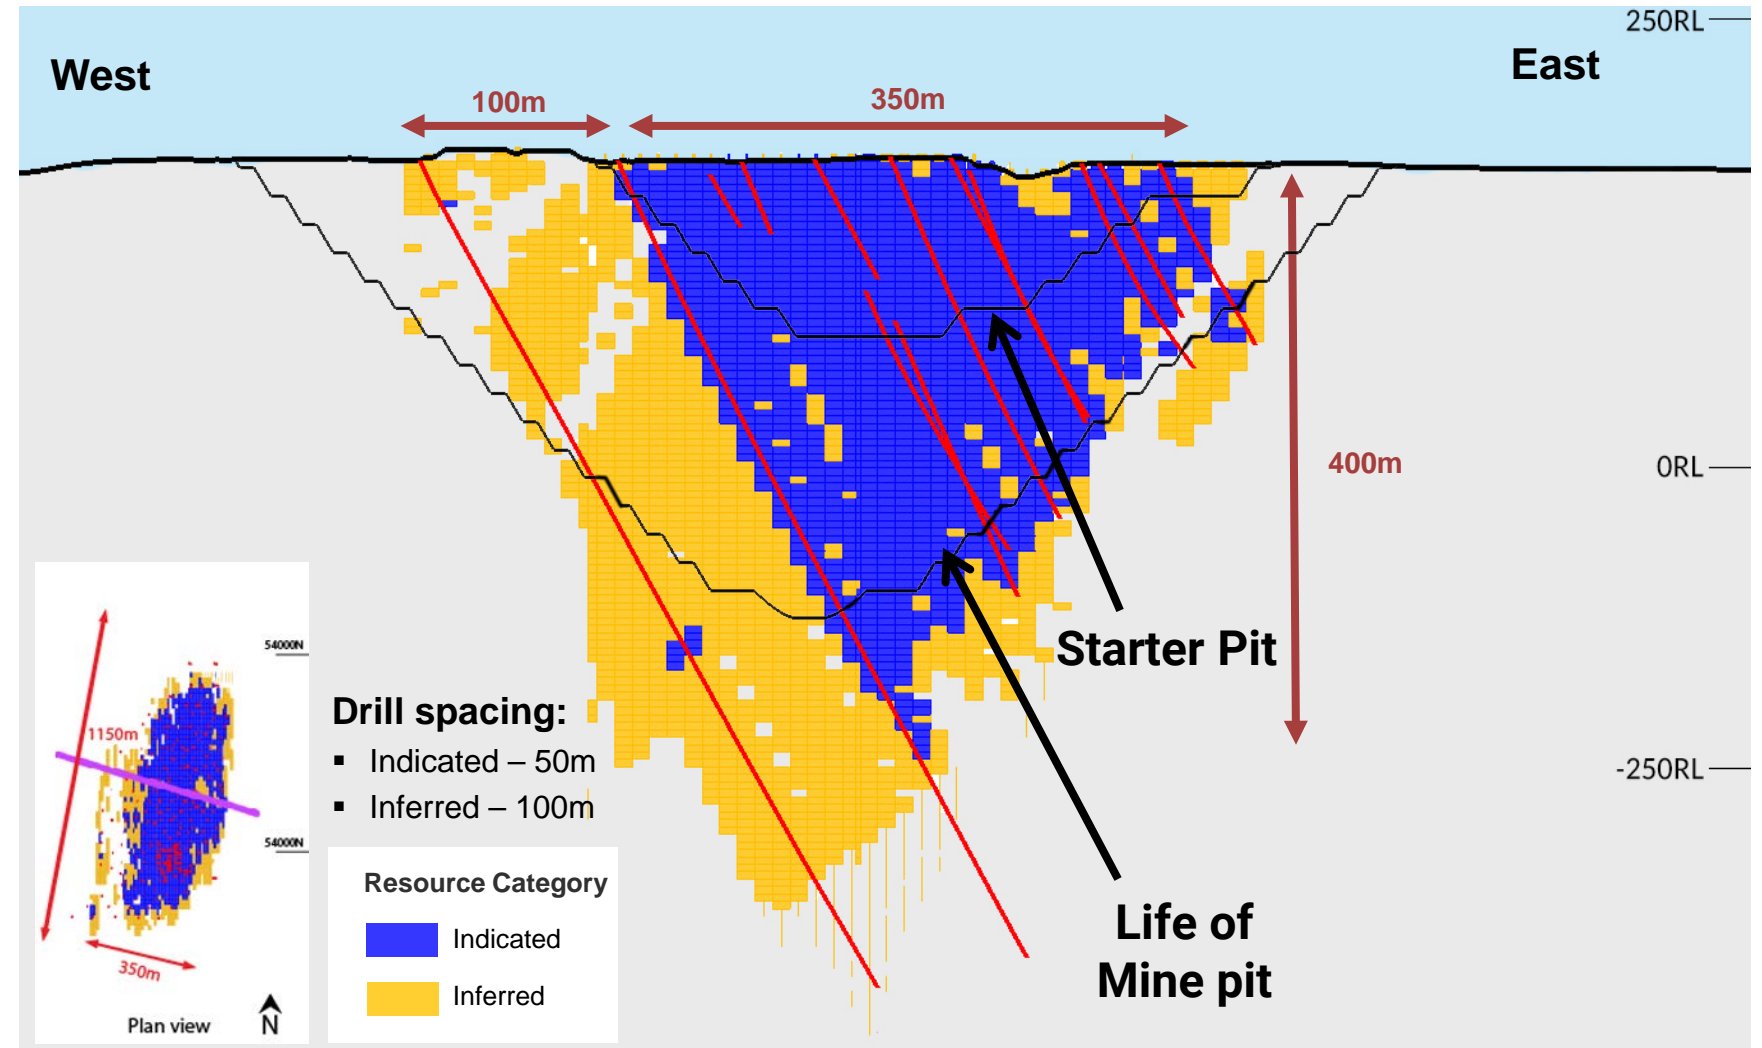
250RL

West

East

100m

350m

400m

0RL

-250RL

Starter Pit

Life of Mine pit

Drill spacing:
▪ Indicated – 50m
▪ Inferred – 100m

Resource Category

Indicated

Inferred

54000N

1150m

54000N

350m

Plan view

N